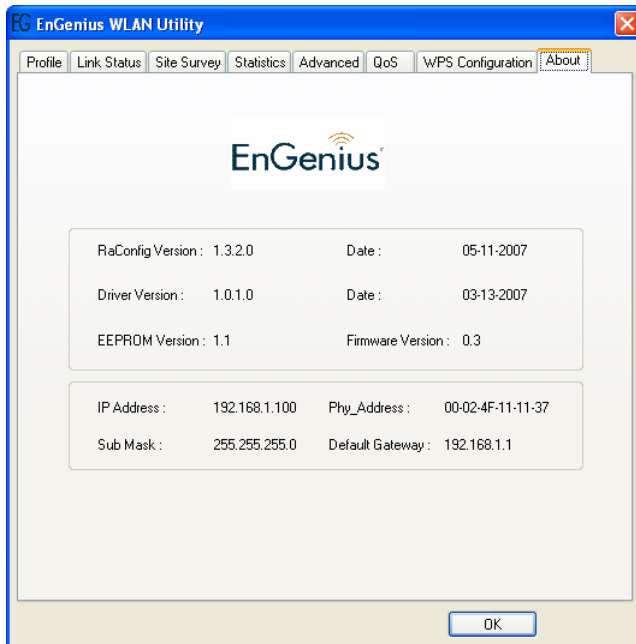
EG EnGenius WLAN Utility

Profile | Link Status | Site Survey | Statistics | Advanced | QoS | WPS Configuration | About

EnGenius

RaConfig Version : 1.3.2.0 Date : 05-11-2007

Driver Version : 1.0.1.0 Date : 03-13-2007

EEPROM Version : 1.1 Firmware Version : 0.3

IP Address : 192.168.1.100 Phy_Address : 00-02-4F-11-11-37

Sub Mask : 255.255.255.0 Default Gateway : 192.168.1.1

OK